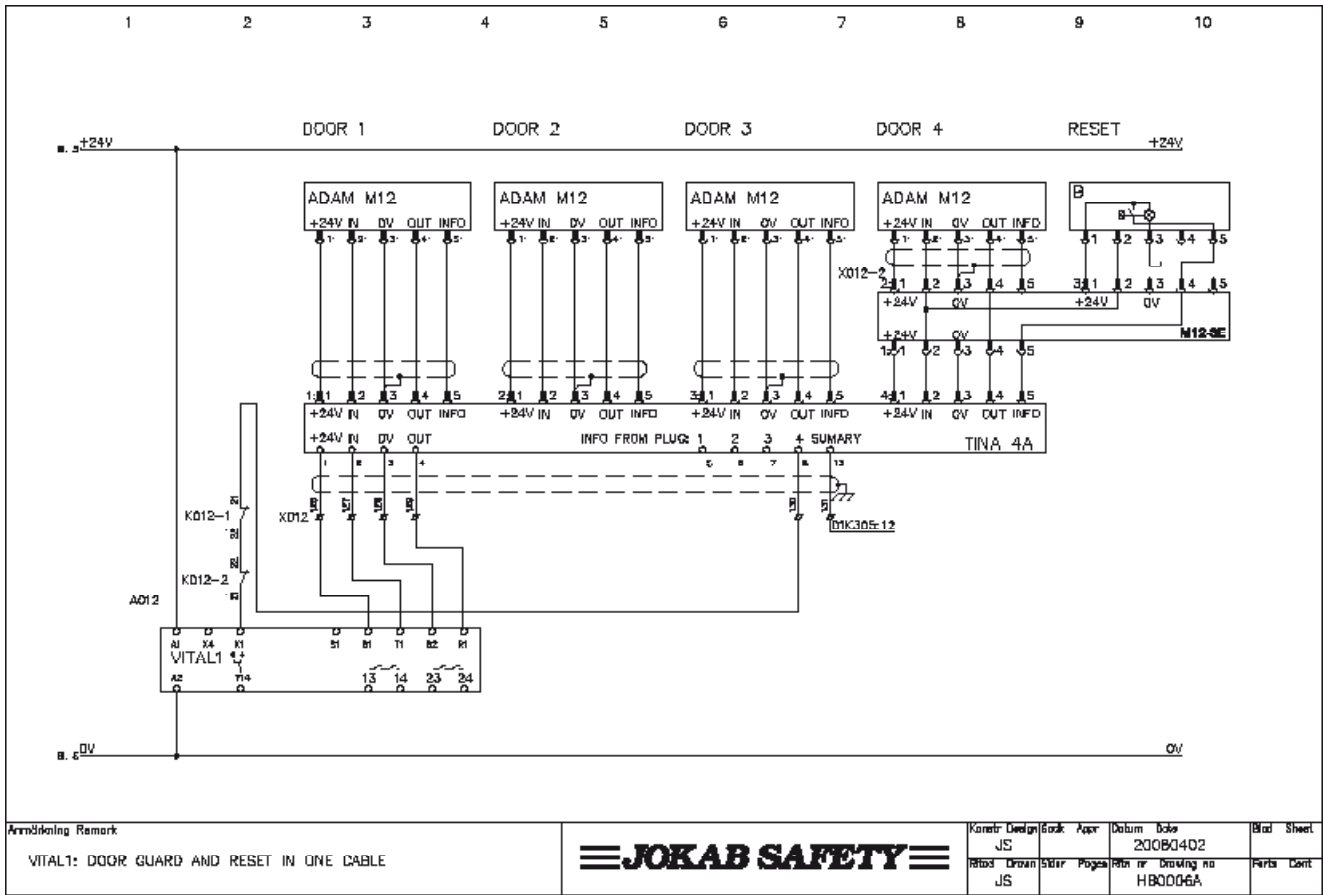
1 2 3 4 5 6 7 8 9 10

DOOR 1 DOOR 2 DOOR 3 DOOR 4 RESET

+24V +24V

ADAM M12
+24V IN 0V OUT INFO
1 2 3 4 5

ADAM M12
+24V IN 0V OUT INFO
1 2 3 4 5

ADAM M12
+24V IN 0V OUT INFO
1 2 3 4 5

ADAM M12
+24V IN 0V OUT INFO
1 2 3 4 5

B
1 2 3 4 5

X012-2
2 1 2 3 4 5
3 1 2 3 4 5
+24V 0V +24V 0V
+24V 0V
1 1 2 3 4 5
M12-3E

1 1 2 3 4 5
2 1 2 3 4 5
3 1 2 3 4 5
4 1 2 3 4 5
+24V IN 0V OUT INFO +24V IN 0V OUT INFO +24V IN 0V OUT INFO +24V IN 0V OUT INFO
+24V IN 0V OUT INFO FROM PLUG: 1 2 3 4 SUMARY
1 2 3 4 5 6 7 8 13
TINA 4A

K012-1
K012-2
X012
01K305:12
A012

A1 X4 X1 S1 S1 T1 S2 R1
VITAL1
A2 Y14 13 14 23 24

0V 0V

Anmärkning Remark
VITAL1: DOOR GUARD AND RESET IN ONE CABLE

JOKAB SAFETY

Konstr Design JS
Godk Appr
Datum Date 20080402
Blad Sheet
Ritad Drawn JS
Sidor Pages
Ritn nr Drawing no HB0006A
Forts Cont